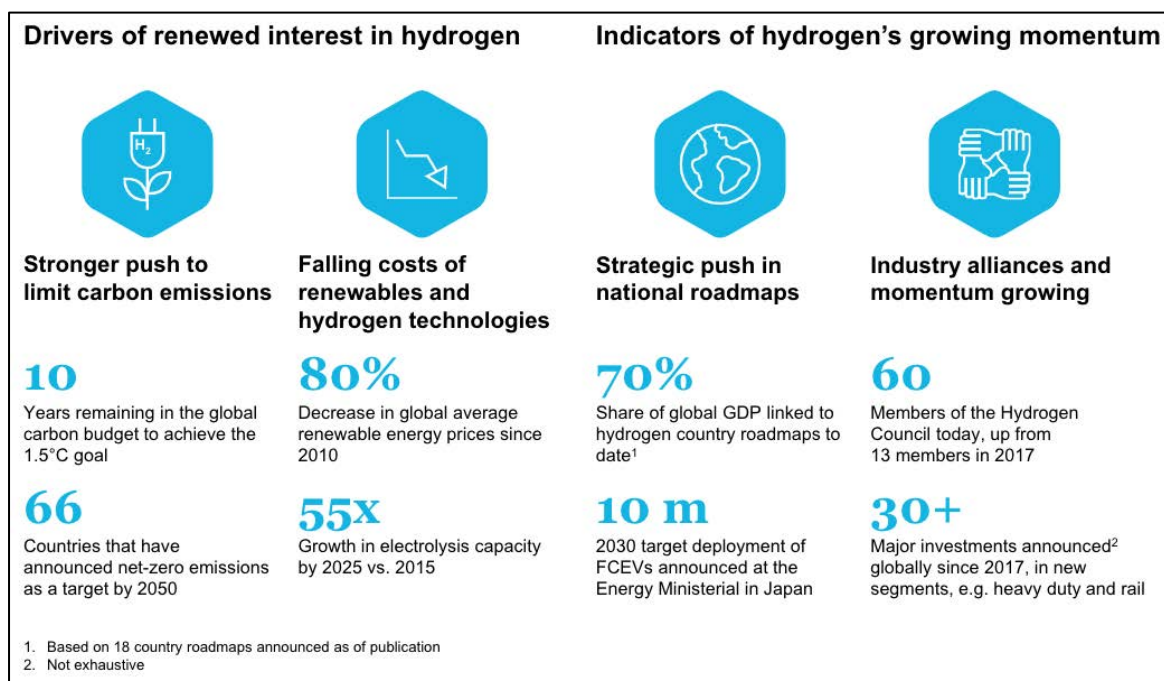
Drivers of renewed interest in hydrogen

Indicators of hydrogen's growing momentum

$H_2$

Stronger push to limit carbon emissions

10
Years remaining in the global carbon budget to achieve the 1.5°C goal

66
Countries that have announced net-zero emissions as a target by 2050

Falling costs of renewables and hydrogen technologies

80%
Decrease in global average renewable energy prices since 2010

55x
Growth in electrolysis capacity by 2025 vs. 2015

Strategic push in national roadmaps

70%
Share of global GDP linked to hydrogen country roadmaps to date$^1$

10 m
2030 target deployment of FCEVs announced at the Energy Ministerial in Japan

Industry alliances and momentum growing

60
Members of the Hydrogen Council today, up from 13 members in 2017

30+
Major investments announced$^2$ globally since 2017, in new segments, e.g. heavy duty and rail

1. Based on 18 country roadmaps announced as of publication
2. Not exhaustive